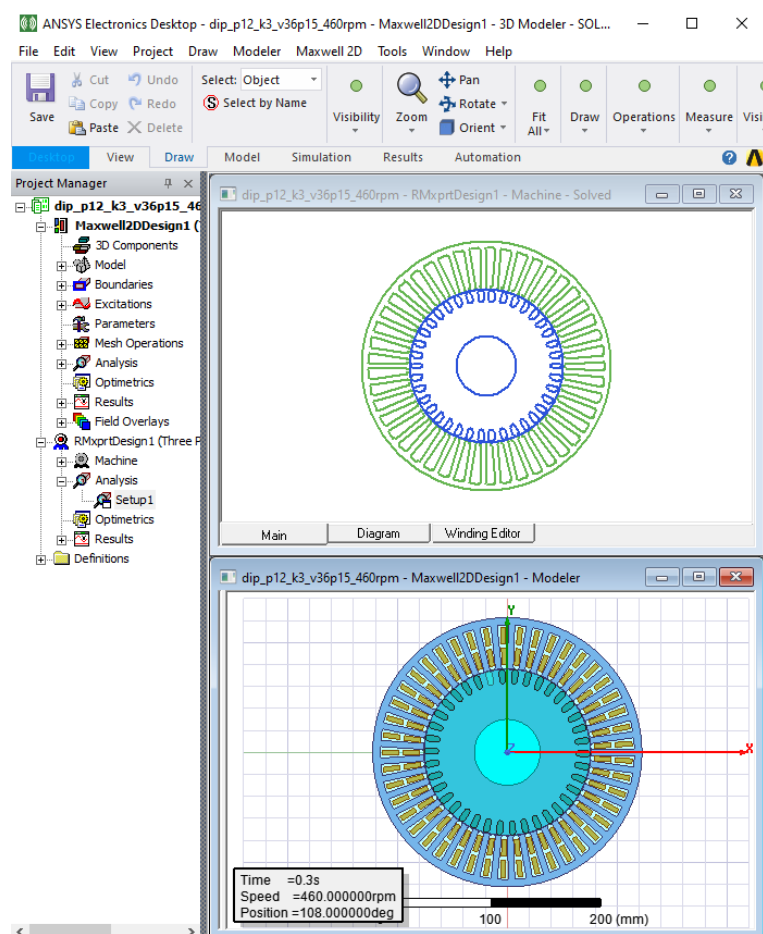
ANSYS Electronics Desktop - dip_p12_k3_v36p15_460rpm - Maxwell2DDesign1 - 3D Modeler - SOL...

File Edit View Project Draw Modeler Maxwell 2D Tools Window Help

Save Cut Copy Paste Undo Redo Delete Select: Object Select by Name Visibility Zoom Pan Rotate Orient Fit All Draw Operations Measure Visi

Desktop View Draw Model Simulation Results Automation

Project Manager

dip_p12_k3_v36p15_46
Maxwell2DDesign1 (
3D Components
Model
Boundaries
Excitations
Parameters
Mesh Operations
Analysis
Optimetrics
Results
Field Overlays
RMxprtDesign1 (Three P
Machine
Analysis
Setup1
Optimetrics
Results
Definitions

dip_p12_k3_v36p15_460rpm - RMxprtDesign1 - Machine - Solved

Main Diagram Winding Editor

dip_p12_k3_v36p15_460rpm - Maxwell2DDesign1 - Modeler

Y
X

Time =0.3s
Speed =460.000000rpm
Position =108.000000deg

100 200 (mm)